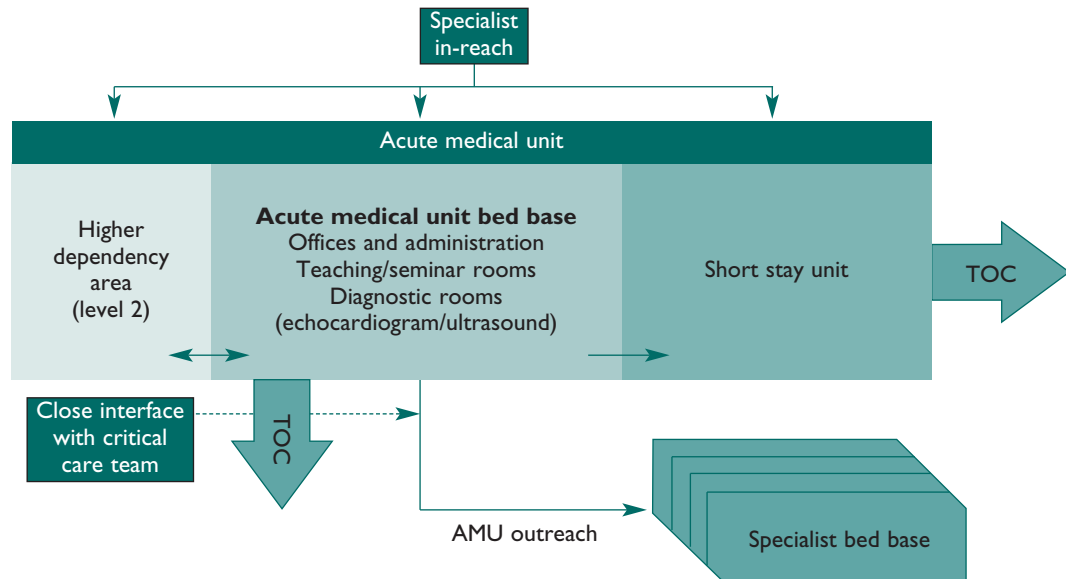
Specialist in-reach

Acute medical unit

Higher dependency area (level 2)

**Acute medical unit bed base**
Offices and administration
Teaching/seminar rooms
Diagnostic rooms
(echocardiogram/ultrasound)

Short stay unit

TOC

Close interface with critical care team

TOC

AMU outreach

Specialist bed base